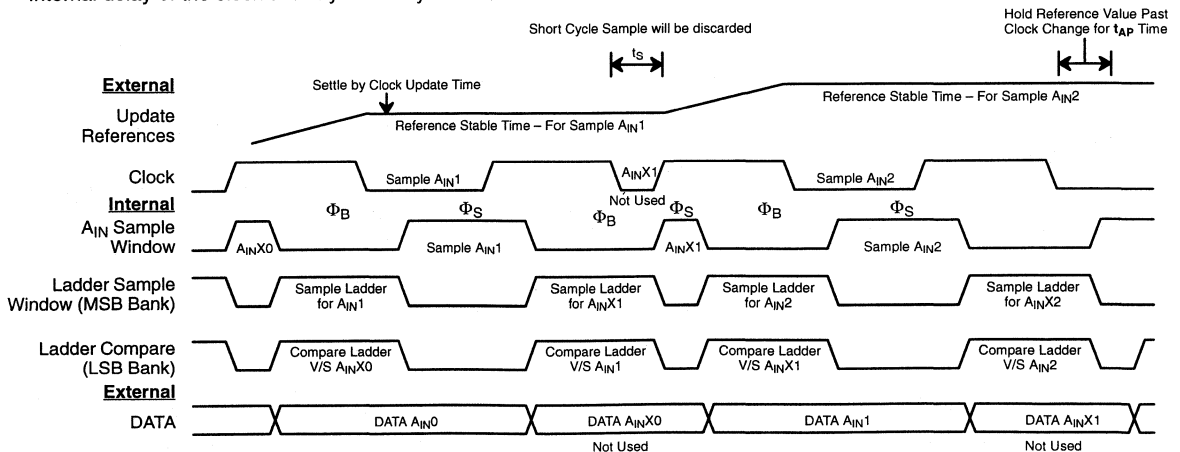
Internal delay of the clock ... by ... by ...

Short Cycle Sample will be discarded

Hold Reference Value Past Clock Change for $\mathbf{t_{AP}}$ Time

$t_S$

External

Settle by Clock Update Time

Update References

Reference Stable Time – For Sample $A_{IN}1$

Reference Stable Time – For Sample $A_{IN}2$

Clock

Sample $A_{IN}1$

$A_{IN}X1$

Not Used

Sample $A_{IN}2$

Internal

$\Phi_B$ $\Phi_S$ $\Phi_B$ $\Phi_S$ $\Phi_B$ $\Phi_S$

$A_{IN}$ Sample Window

$A_{IN}X0$

Sample $A_{IN}1$

$A_{IN}X1$

Sample $A_{IN}2$

Ladder Sample Window (MSB Bank)

Sample Ladder for $A_{IN}1$

Sample Ladder for $A_{IN}X1$

Sample Ladder for $A_{IN}2$

Sample Ladder for $A_{IN}X2$

Ladder Compare (LSB Bank)

Compare Ladder V/S $A_{IN}X0$

Compare Ladder V/S $A_{IN}1$

Compare Ladder V/S $A_{IN}X1$

Compare Ladder V/S $A_{IN}2$

External

DATA

DATA $A_{IN}0$

DATA $A_{IN}X0$

Not Used

DATA $A_{IN}1$

DATA $A_{IN}X1$

Not Used